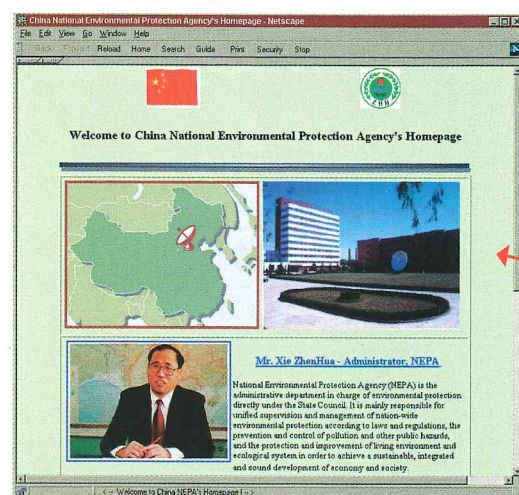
China National Environmental Protection Agency's Homepage - Netscape

File Edit View Go Window Help

Back Forward Reload Home Search Guide Print Security Stop

ZHB

Welcome to China National Environmental Protection Agency's Homepage

Mr. Xie ZhenHua - Administrator, NEPA

National Environmental Protection Agency (NEPA) is the administrative department in charge of environmental protection directly under the State Council. It is mainly responsible for unified supervision and management of nation-wide environmental protection according to laws and regulations, the prevention and control of pollution and other public hazards, and the protection and improvement of living environment and ecological system in order to achieve a sustainable, integrated and sound development of economy and society.

<-- Welcome to China NEPA's Homepage ! -->